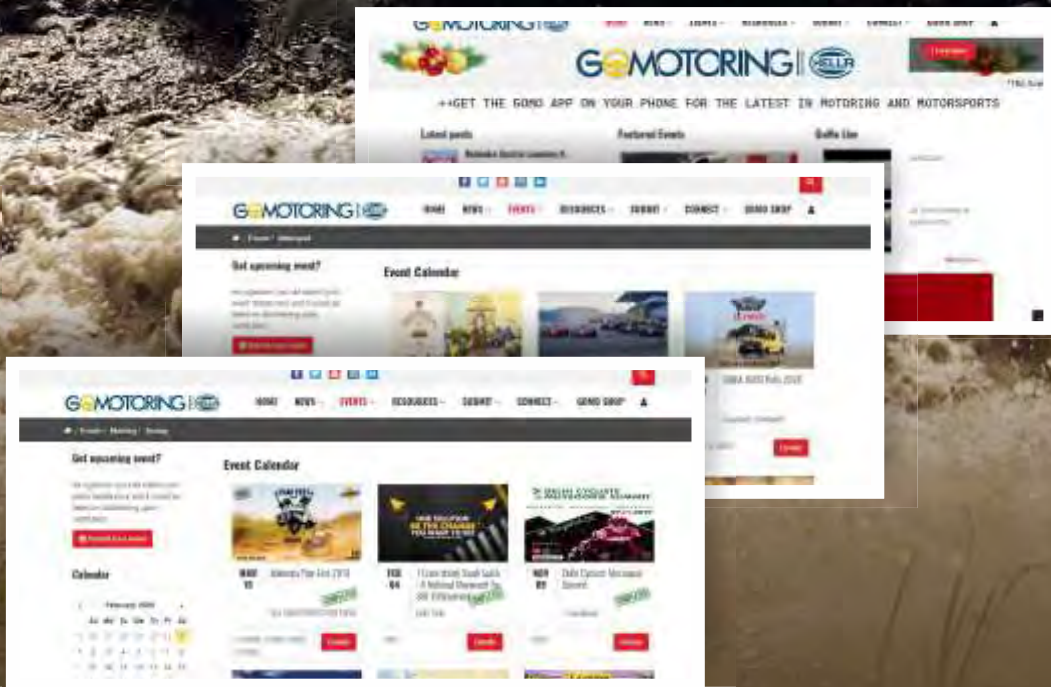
GOMOTORING HELLA

HOME NEWS EVENTS RESOURCES SUBMIT CONNECT GOMO SHOP

++GET THE GOMO APP ON YOUR PHONE FOR THE LATEST IN MOTORING AND MOTORSPORTS

Latest posts

Featured Events

Get upcoming event?

Event Calendar

GOMOTORING HELLA

HOME NEWS EVENTS RESOURCES SUBMIT CONNECT GOMO SHOP

Get upcoming event?

Event Calendar

Calendar

February 2020

MAR 01

FEB 04

NOV 01

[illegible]

Details

Details

Details